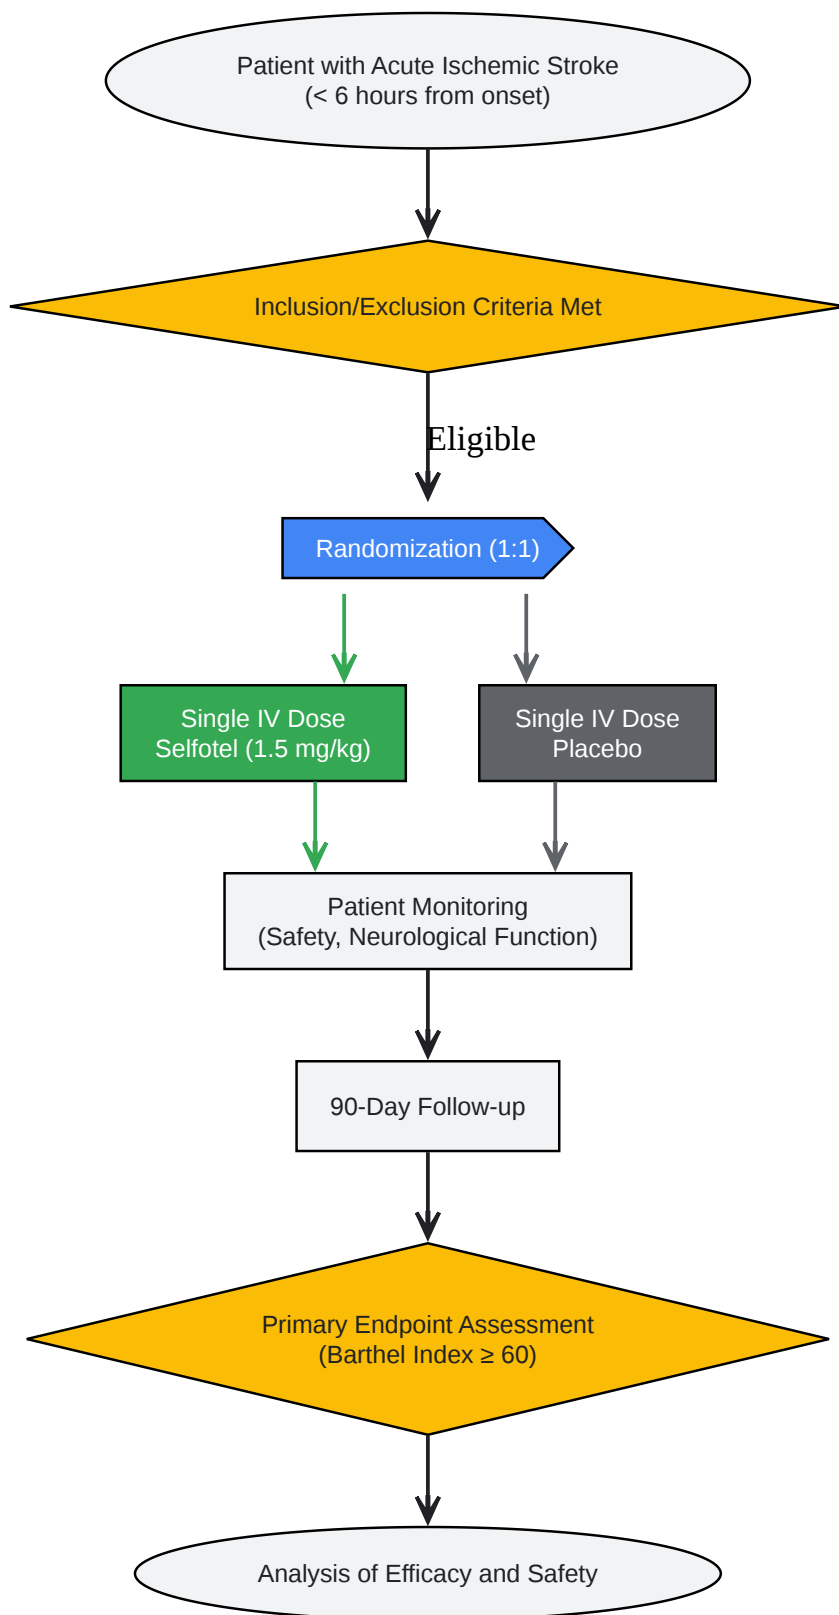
Patient with Acute Ischemic Stroke
(< 6 hours from onset)

Inclusion/Exclusion Criteria Met

Eligible

Randomization (1:1)

Single IV Dose
Selfotel (1.5 mg/kg)

Single IV Dose
Placebo

Patient Monitoring
(Safety, Neurological Function)

90-Day Follow-up

Primary Endpoint Assessment
(Barthel Index $\geq$ 60)

Analysis of Efficacy and Safety